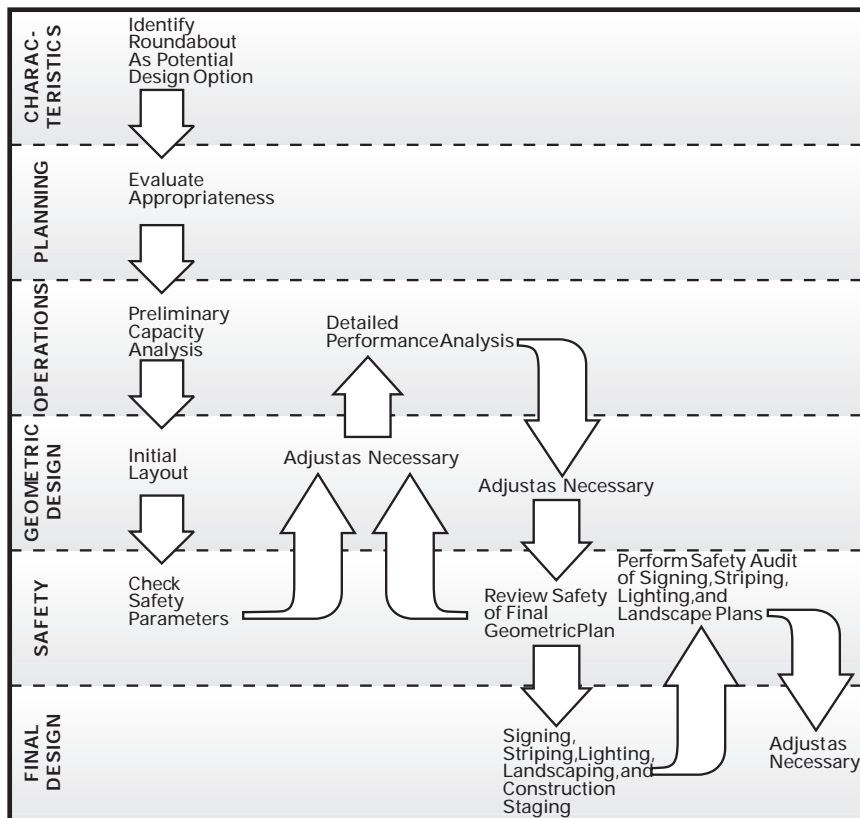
CHARAC-TERISTICS

Identify Roundabout As Potential Design Option

PLANNING

Evaluate Appropriateness

OPERATIONS

Preliminary Capacity Analysis

Detailed PerformanceAnalysis

GEOMETRIC DESIGN

Initial Layout

Adjustas Necessary

Adjustas Necessary

SAFETY

Check Safety Parameters

Review Safety of Final GeometricPlan

Perform Safety Audit of Signing,Striping, Lighting,and Landscape Plans

FINAL DESIGN

Signing, Striping,Lighting, Landscaping,and Construction Staging

Adjustas Necessary